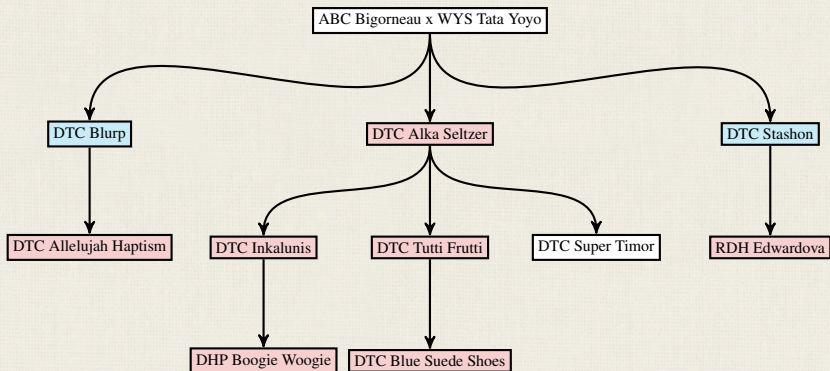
ABC Bigorneau x WYS Tata Yoyo

DTC Blurp

DTC Alka Seltzer

DTC Stashon

DTC Allelujah Haptism

DTC Inkalunis

DTC Tutti Frutti

DTC Super Timor

RDH Edwardova

DHP Boogie Woogie

DTC Blue Suede Shoes